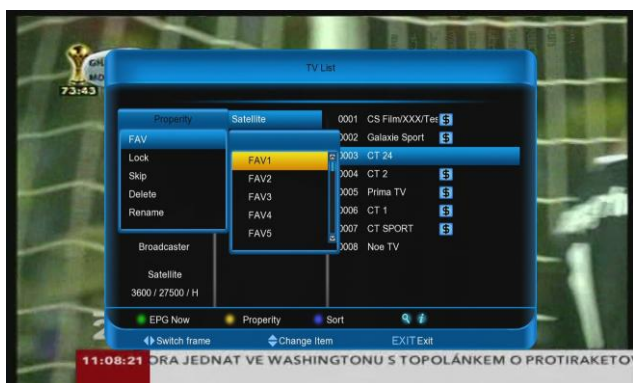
73:43

TV List

Property
Satellite

FAV
Lock
Skip
Delete
Rename

FAV1
FAV2
FAV3
FAV4
FAV5

0001 CS Film/XXX/Tes $
0002 Galaxie Sport $
0003 CT 24
0004 CT 2 $
0005 Prima TV $
0006 CT 1 $
0007 CT SPORT $
0008 Noe TV

Broadcaster
Satellite
3600 / 27500 / H

EPG Now
Property
Sort

Switch frame
Change Item
EXIT Exit

11:08:21 ORA JEDNAT VE WASHINGTONU S TOPOLÁNKEM O PROTIRAKETO